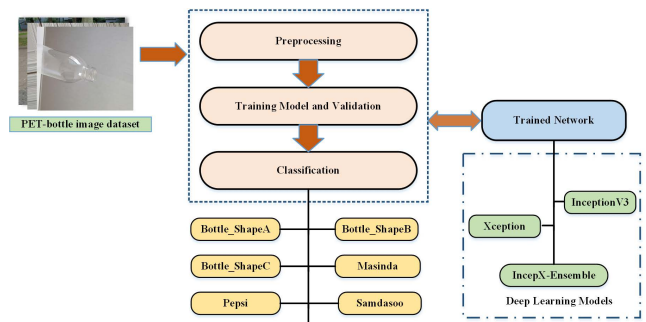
PET-bottle image dataset

Preprocessing

Training Model and Validation

Classification

Trained Network

Bottle_ShapeA

Bottle_ShapeB

Bottle_ShapeC

Masinda

Pepsi

Samdasoo

InceptionV3

Xception

IncepX-Ensemble

Deep Learning Models